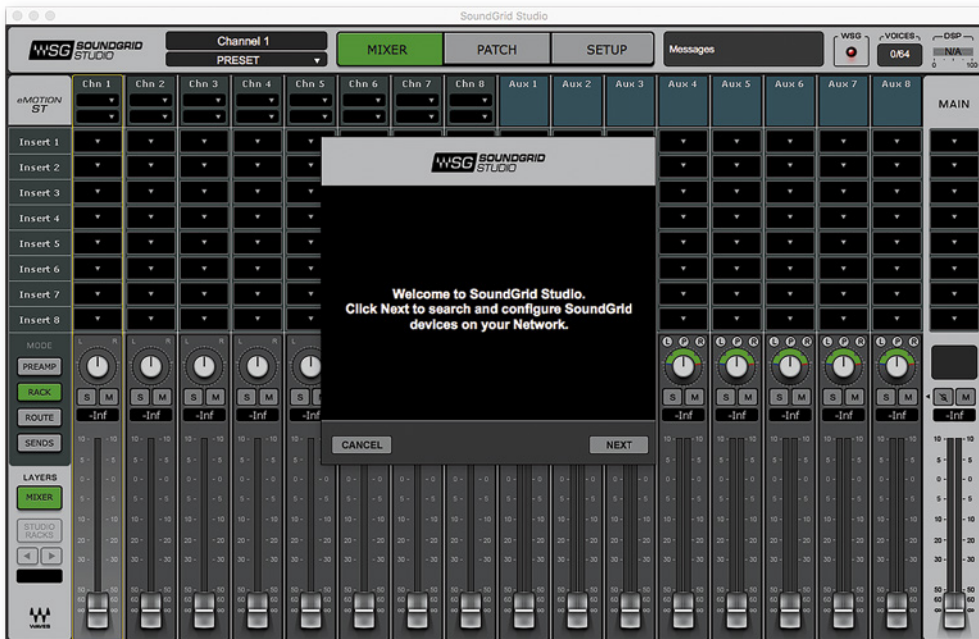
SoundGrid Studio

WSG SOUNDGRID STUDIO

Channel 1
PRESET

MIXER PATCH SETUP

Messages

WSG
VOICES 0/64
DSP N/A

eMOTION ST

Chn 1 Chn 2 Chn 3 Chn 4 Chn 5 Chn 6 Chn 7 Chn 8 Aux 1 Aux 2 Aux 3 Aux 4 Aux 5 Aux 6 Aux 7 Aux 8 MAIN

Insert 1
Insert 2
Insert 3
Insert 4
Insert 5
Insert 6
Insert 7
Insert 8

MODE
PREAMP
RACK
ROUTE
SENDS

LAYERS
MIXER
STUDIO RACKS

WSG SOUNDGRID STUDIO

Welcome to SoundGrid Studio.
Click Next to search and configure SoundGrid devices on your Network.

CANCEL
NEXT

S M
-Inf

WAVES